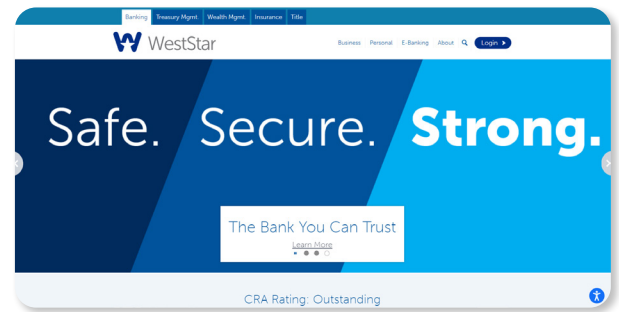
Banking | Treasury Mgmt. | Wealth Mgmt. | Insurance | Title

WestStar

Business | Personal | E-Banking | About | Login

Safe. Secure. Strong.

The Bank You Can Trust
Learn More

CRA Rating: Outstanding